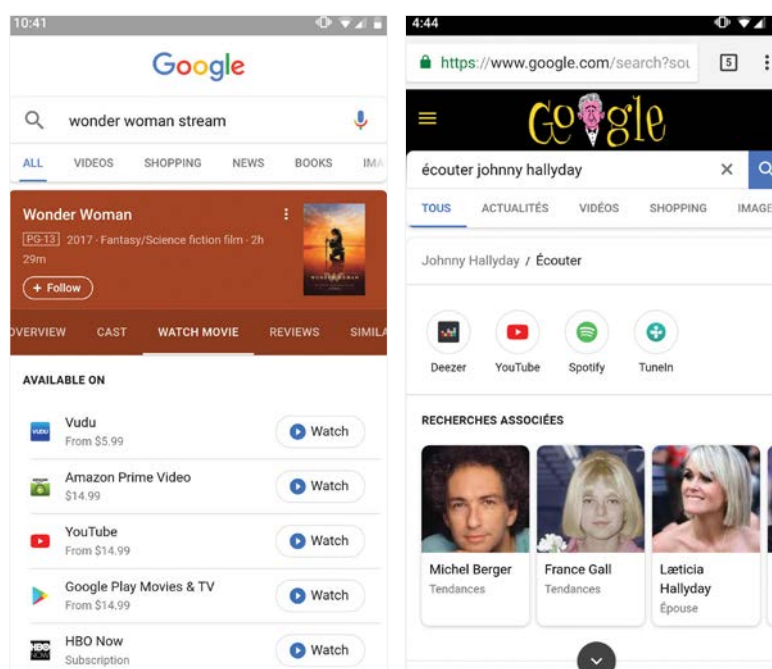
10:41

Google

wonder woman stream

ALL VIDEOS SHOPPING NEWS BOOKS IMA

Wonder Woman

PG-13 2017 · Fantasy/Science fiction film · 2h 29m

+ Follow

VERVIEW CAST WATCH MOVIE REVIEWS SIMILA

AVAILABLE ON

Vudu
From $5.99
Watch

Amazon Prime Video
$14.99
Watch

YouTube
From $14.99
Watch

Google Play Movies & TV
From $14.99
Watch

HBO Now
Subscription
Watch

4:44

https://www.google.com/search?sou

5

écouter johnny hallyday

TOUS ACTUALITÉS VIDÉOS SHOPPING IMAGE

Johnny Hallyday / Écouter

Deezer YouTube Spotify TuneIn

RECHERCHES ASSOCIÉES

Michel Berger
Tendances

France Gall
Tendances

Læticia Hallyday
Épouse